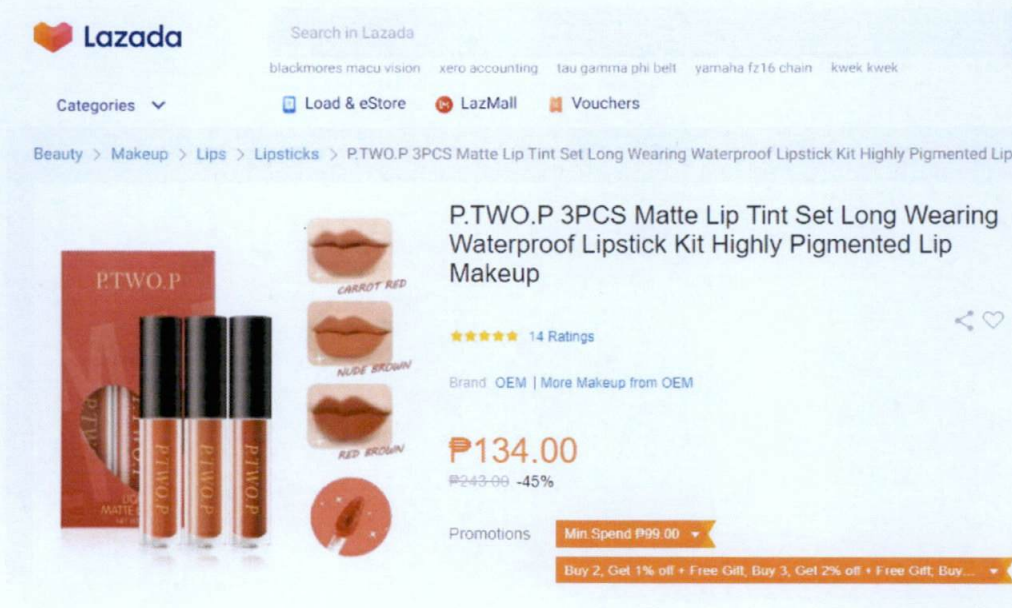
Lazada

Search in Lazada

blackmores macu vision xero accounting tau gamma phi belt yamaha fz16 chain kwek kwek

Categories

Load & eStore LazMall Vouchers

Beauty > Makeup > Lips > Lipsticks > P.TWO.P 3PCS Matte Lip Tint Set Long Wearing Waterproof Lipstick Kit Highly Pigmented Lip

P.TWO.P

P.TWO.P

P.TWO.P

P.TWO.P

CARROT RED

NUDE BROWN

RED BROWN

P.TWO.P 3PCS Matte Lip Tint Set Long Wearing Waterproof Lipstick Kit Highly Pigmented Lip Makeup

14 Ratings

Brand OEM | More Makeup from OEM

₱134.00

₱243.00 -45%

Promotions Min.Spend ₱99.00

Buy 2, Get 1% off + Free Gift, Buy 3, Get 2% off + Free Gift, Buy...